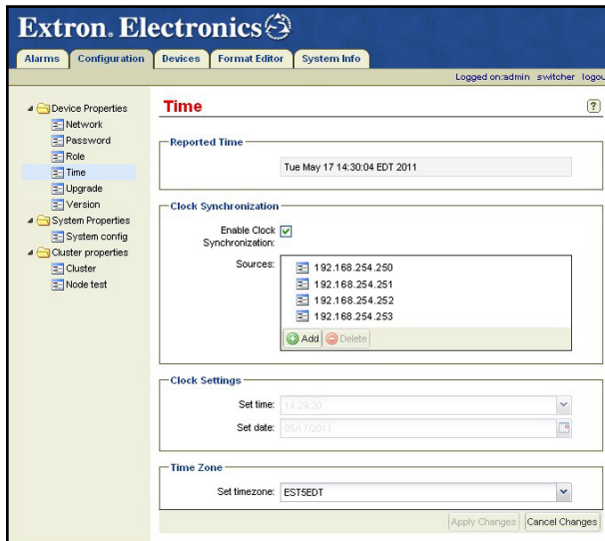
Extron. Electronics

Alarms | Configuration | Devices | Format Editor | System Info

Logged on:admin switcher logou

Device Properties
Network
Password
Role
Time
Upgrade
Version
System Properties
System config
Cluster properties
Cluster
Node test

Time

?

Reported Time

Tue May 17 14:30:04 EDT 2011

Clock Synchronization

Enable Clock Synchronization:

Sources:
192.168.254.250
192.168.254.251
192.168.254.252
192.168.254.253

Add Delete

Clock Settings

Set time: 14:29:20

Set date: 05/17/2011

Time Zone

Set timezone: EST5EDT

Apply Changes Cancel Changes